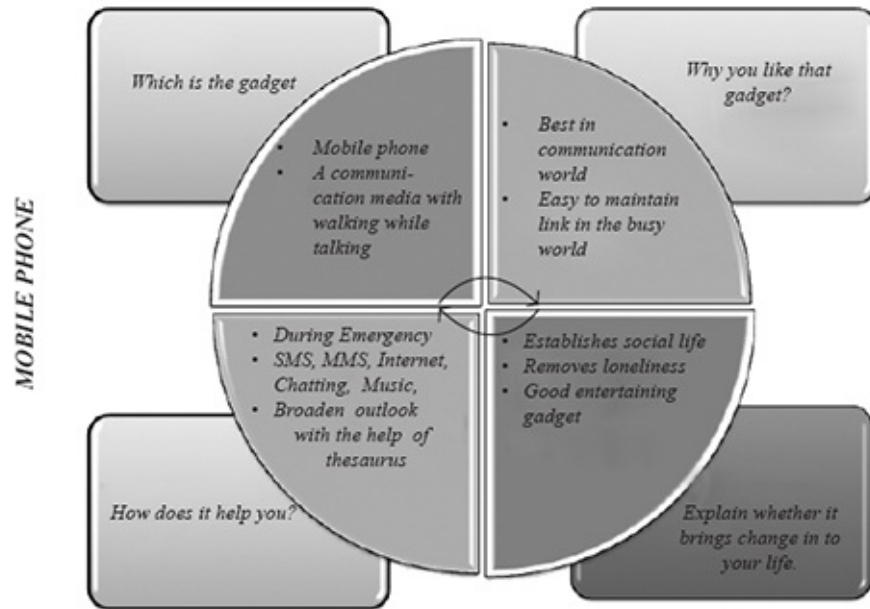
MOBILE PHONE

Which is the gadget

Why you like that gadget?

- Mobile phone
- A communication media with walking while talking

- Best in communication world
- Easy to maintain link in the busy world

- During Emergency
- SMS, MMS, Internet, Chatting, Music,
- Broaden outlook with the help of thesaurus

- Establishes social life
- Removes loneliness
- Good entertaining gadget

How does it help you?

Explain whether it brings change in to your life.